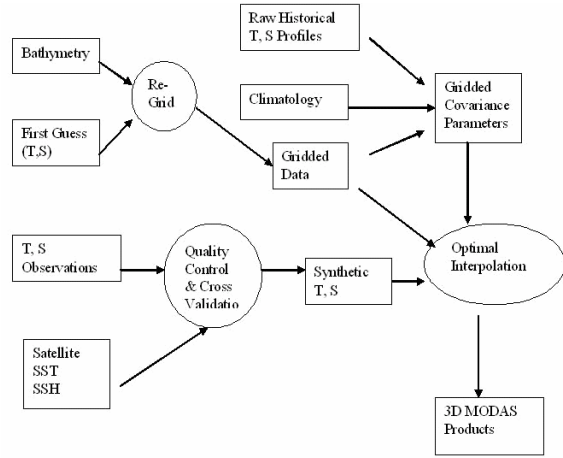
Raw Historical T, S Profiles

Bathymetry

Re-Grid

Gridded Covariance Parameters

Climatology

First Guess (T,S)

Gridded Data

T, S Observations

Quality Control & Cross Validatio

Synthetic T, S

Optimal Interpolation

Satellite SST SSH

3D MODAS Products